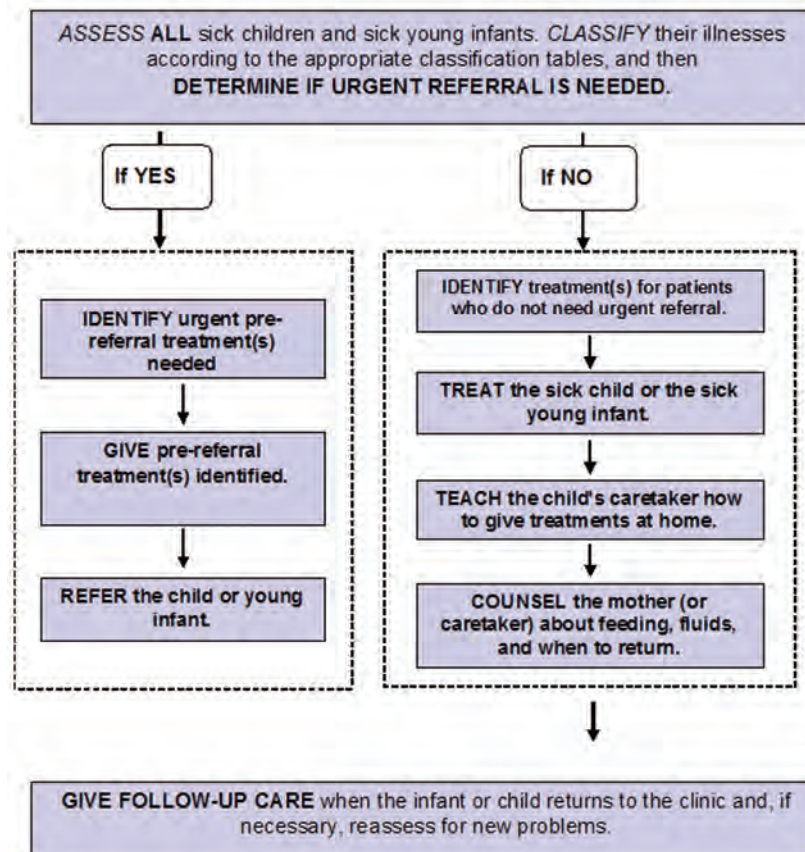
ASSESS ALL sick children and sick young infants. CLASSIFY their illnesses according to the appropriate classification tables, and then DETERMINE IF URGENT REFERRAL IS NEEDED.

If YES

IDENTIFY urgent pre-referral treatment(s) needed

GIVE pre-referral treatment(s) identified.

REFER the child or young infant.

If NO

IDENTIFY treatment(s) for patients who do not need urgent referral.

TREAT the sick child or the sick young infant.

TEACH the child's caretaker how to give treatments at home.

COUNSEL the mother (or caretaker) about feeding, fluids, and when to return.

GIVE FOLLOW-UP CARE when the infant or child returns to the clinic and, if necessary, reassess for new problems.